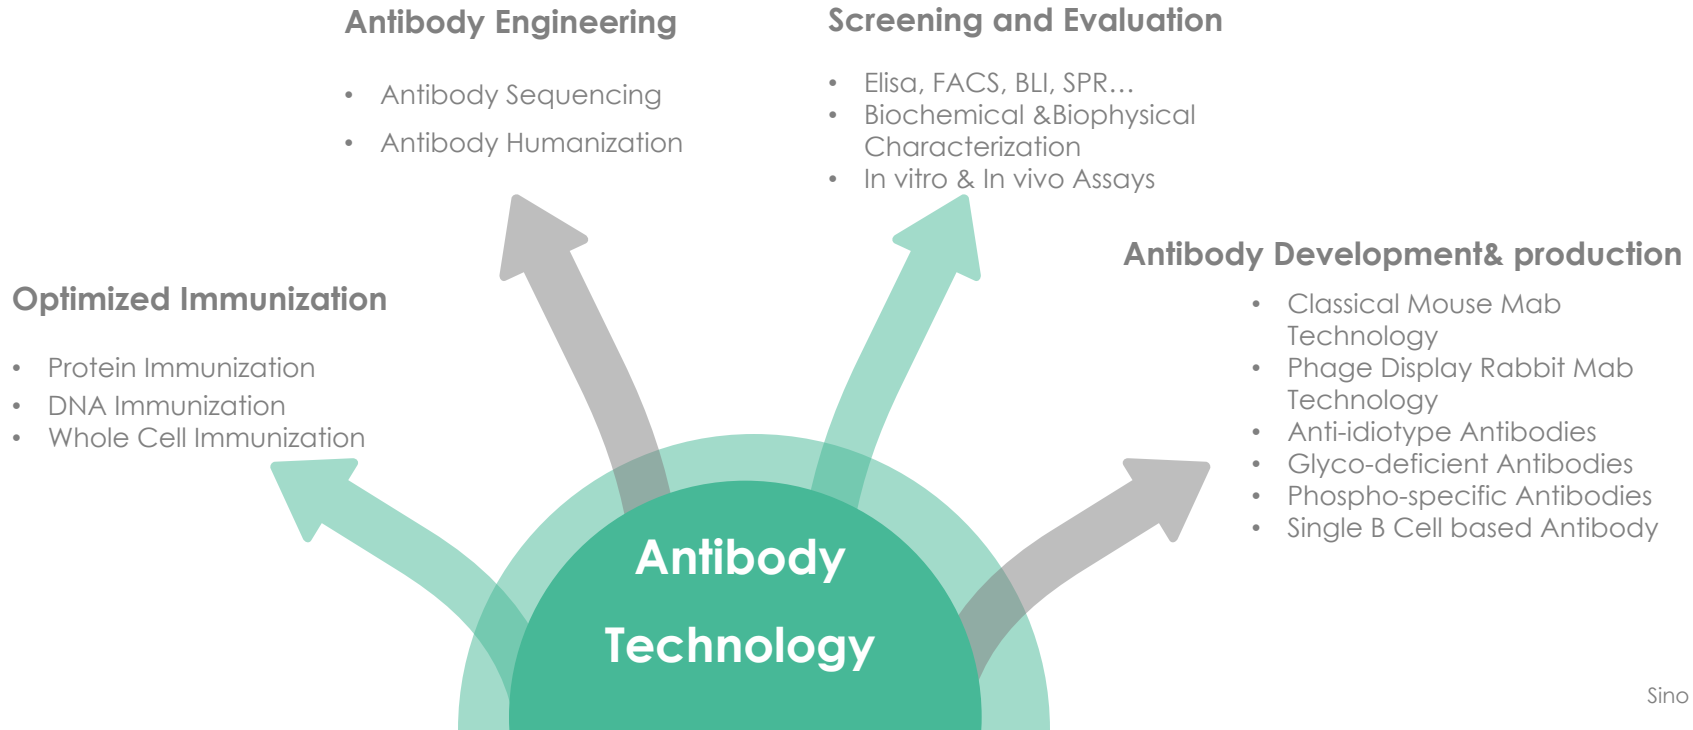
Antibody Engineering

- Antibody Sequencing
- Antibody Humanization

Screening and Evaluation

- Elisa, FACS, BLI, SPR…
- Biochemical &Biophysical Characterization
- In vitro & In vivo Assays

Optimized Immunization

- Protein Immunization
- DNA Immunization
- Whole Cell Immunization

Antibody Development& production

- Classical Mouse Mab Technology
- Phage Display Rabbit Mab Technology
- Anti-idiotype Antibodies
- Glyco-deficient Antibodies
- Phospho-specific Antibodies
- Single B Cell based Antibody

Antibody Technology

Sino